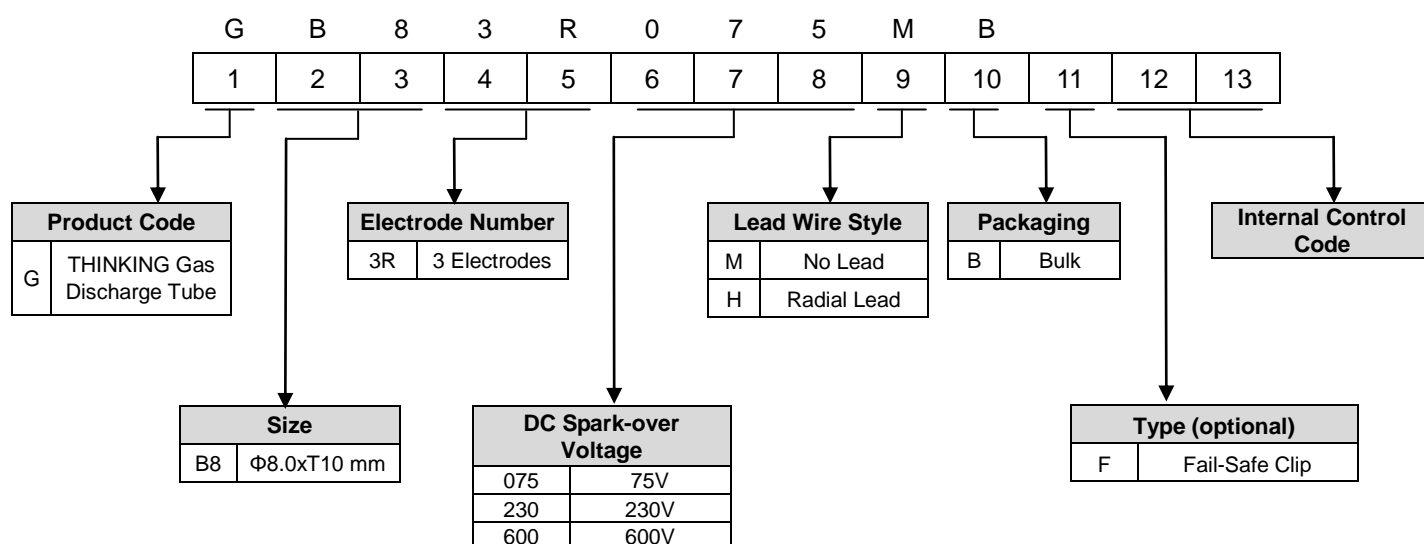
G B 8 3 R 0 7 5 M B

| 1 | 2 | 3 | 4 | 5 | 6 | 7 | 8 | 9 | 10 | 11 | 12 | 13 |
|---|---|---|---|---|---|---|---|---|---|---|---|---|

| Product Code | |
|---|---|
| G | THINKING Gas Discharge Tube |

| Electrode Number | |
|---|---|
| 3R | 3 Electrodes |

| Lead Wire Style | |
|---|---|
| M | No Lead |
| H | Radial Lead |

| Packaging | |
|---|---|
| B | Bulk |

Internal Control Code

| Size | |
|---|---|
| B8 | Φ8.0xT10 mm |

| DC Spark-over Voltage | |
|---|---|
| 075 | 75V |
| 230 | 230V |
| 600 | 600V |

| Type (optional) | |
|---|---|
| F | Fail-Safe Clip |